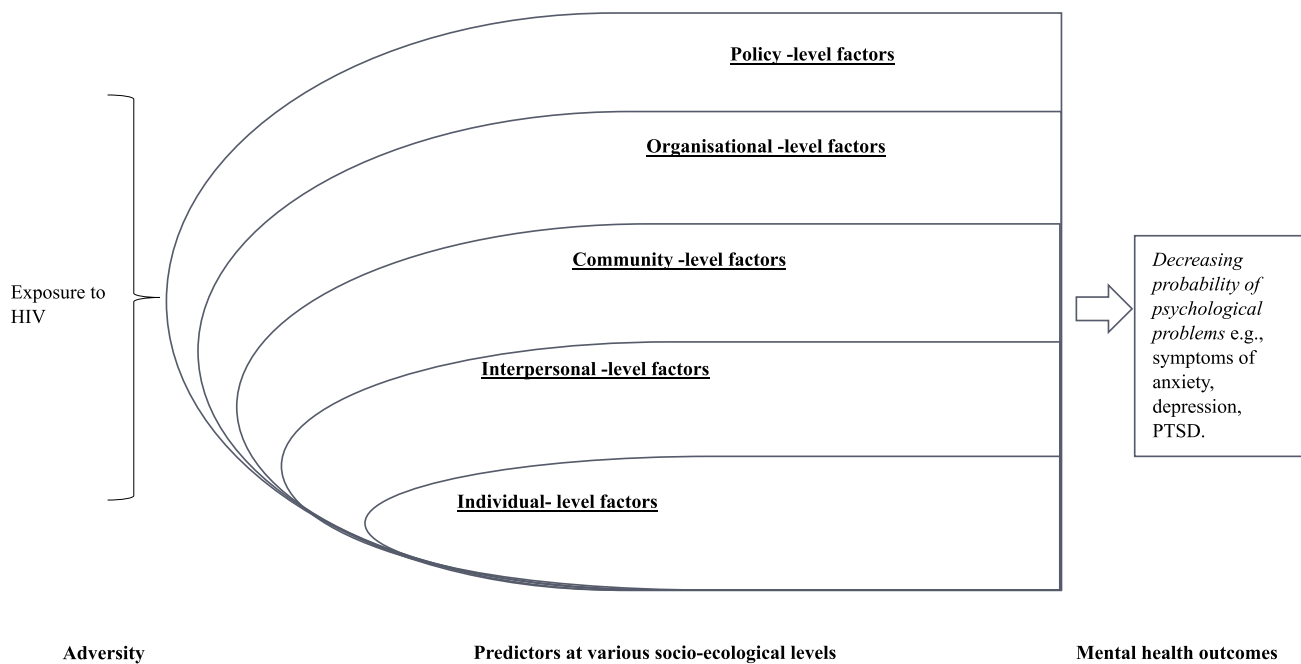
Exposure to HIV

Policy -level factors

Organisational -level factors

Community -level factors

Interpersonal -level factors

Individual- level factors

*Decreasing probability of psychological problems* e.g., symptoms of anxiety, depression, PTSD.

Adversity

Predictors at various socio-ecological levels

Mental health outcomes